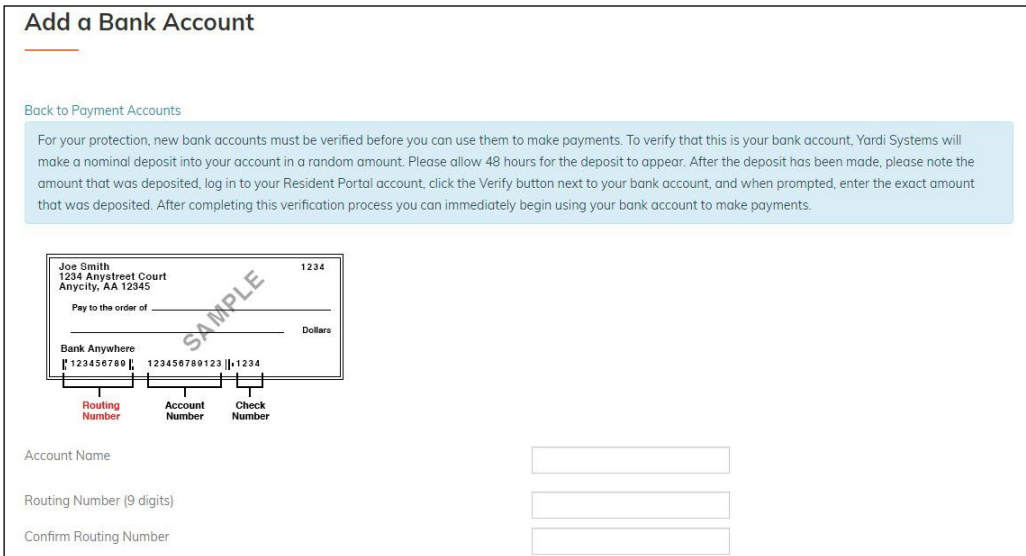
Add a Bank Account

Back to Payment Accounts

For your protection, new bank accounts must be verified before you can use them to make payments. To verify that this is your bank account, Yardi Systems will make a nominal deposit into your account in a random amount. Please allow 48 hours for the deposit to appear. After the deposit has been made, please note the amount that was deposited, log in to your Resident Portal account, click the Verify button next to your bank account, and when prompted, enter the exact amount that was deposited. After completing this verification process you can immediately begin using your bank account to make payments.

Joe Smith
1234 Anystreet Court
Anycity, AA 12345

1234

Pay to the order of

SAMPLE

Dollars

Bank Anywhere

⑆123456789⑆ 123456789123⑈1234

Routing Number

Account Number

Check Number

Account Name

Routing Number (9 digits)

Confirm Routing Number